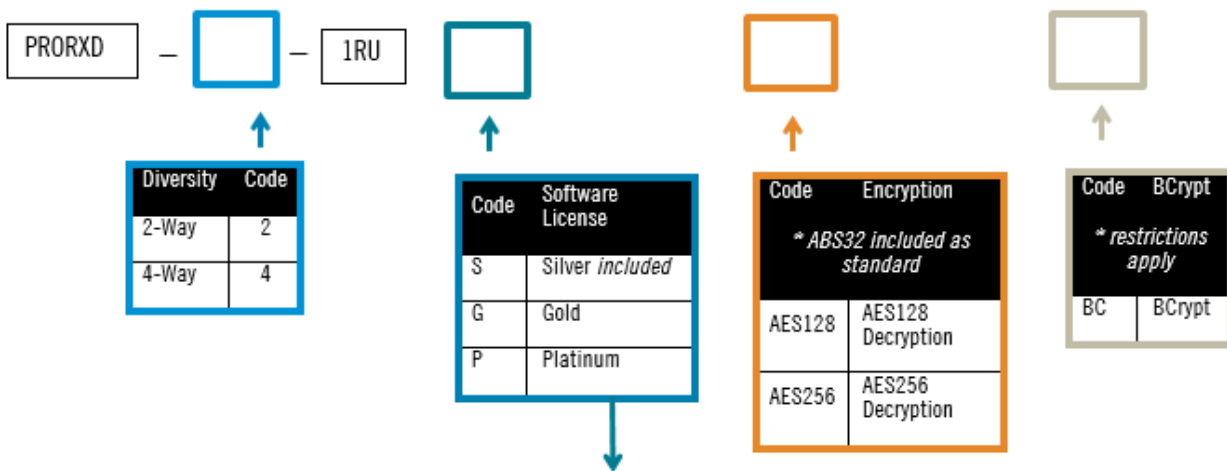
PRORXD – [ ] – 1RU [ ] [ ] [ ]

| Diversity | Code |
|---|---|
| 2-Way | 2 |
| 4-Way | 4 |

| Code | Software License |
|---|---|
| S | Silver *included* |
| G | Gold |
| P | Platinum |

| Code | Encryption |
|---|---|
| * ABS32 included as standard | |
| AES128 | AES128 Decryption |
| AES256 | AES256 Decryption |

| Code | BCrypt |
|---|---|
| * restrictions apply | |
| BC | BCrypt |